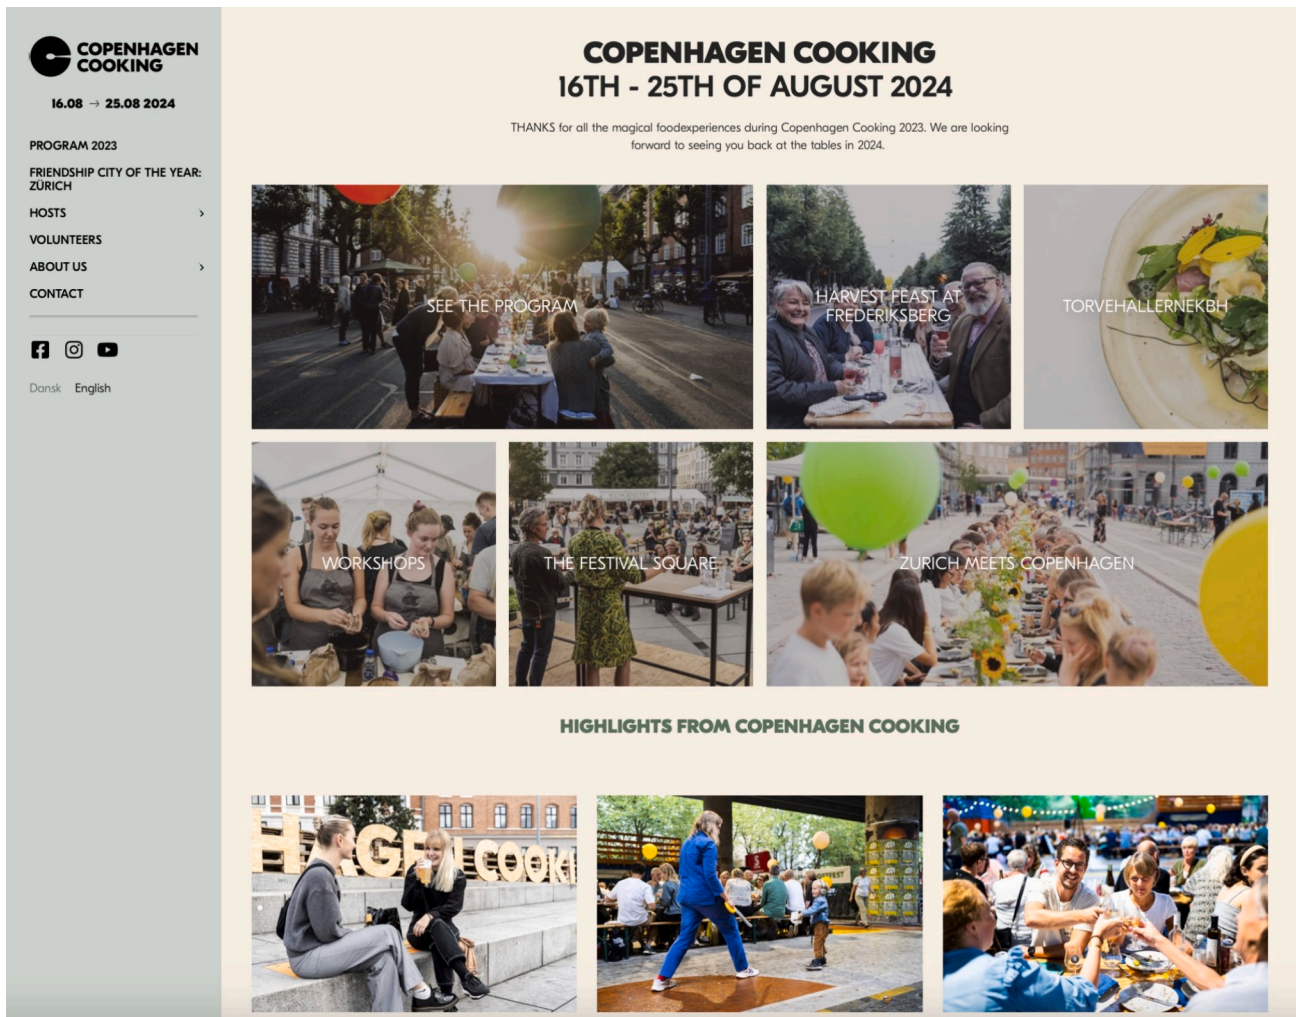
COPENHAGEN COOKING

16.08 → 25.08 2024

PROGRAM 2023
FRIENDSHIP CITY OF THE YEAR: ZÜRICH
HOSTS >
VOLUNTEERS
ABOUT US >
CONTACT

Dansk English

COPENHAGEN COOKING
16TH - 25TH OF AUGUST 2024

THANKS for all the magical foodexperiences during Copenhagen Cooking 2023. We are looking forward to seeing you back at the tables in 2024.

SEE THE PROGRAM

HARVEST FEAST AT FREDERIKSBERG

TORVEHALLERNEKBH

WORKSHOPS

THE FESTIVAL SQUARE

ZURICH MEETS COPENHAGEN

HIGHLIGHTS FROM COPENHAGEN COOKING

HAGEN COOKI